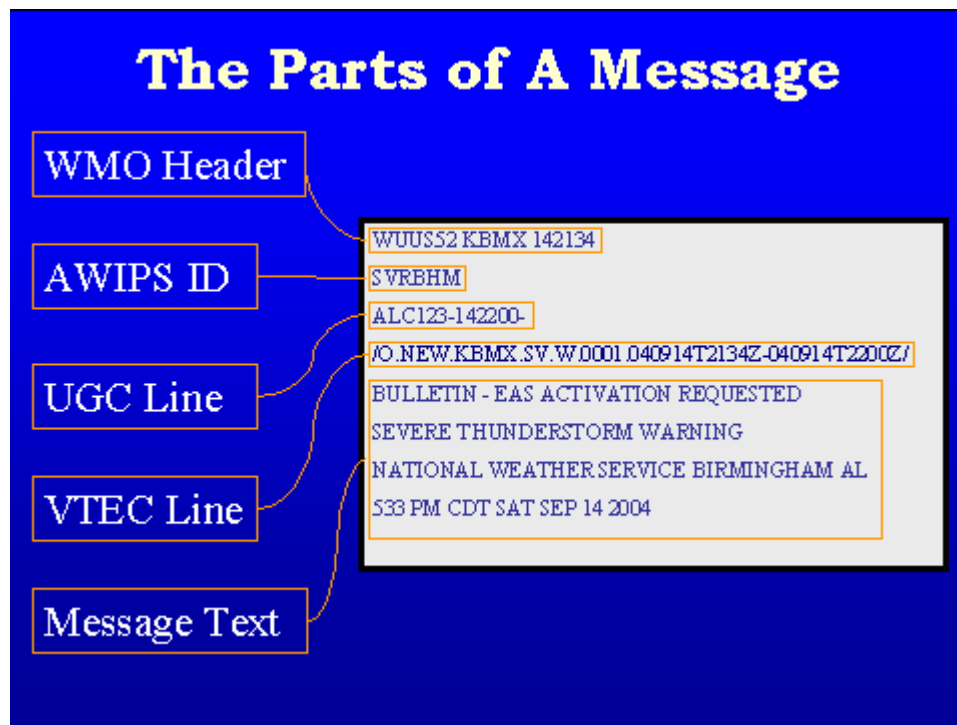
The Parts of A Message

WMO Header

AWIPS ID

UGC Line

VTEC Line

Message Text

WUUS52 KBMX 142134

SVRBHM

ALC123-142200-

/O.NEW.KBMX.SV.W.0001.040914T2134Z-040914T2200Z/

BULLETIN - EAS ACTIVATION REQUESTED
SEVERE THUNDERSTORM WARNING
NATIONAL WEATHER SERVICE BIRMINGHAM AL
533 PM CDT SAT SEP 14 2004